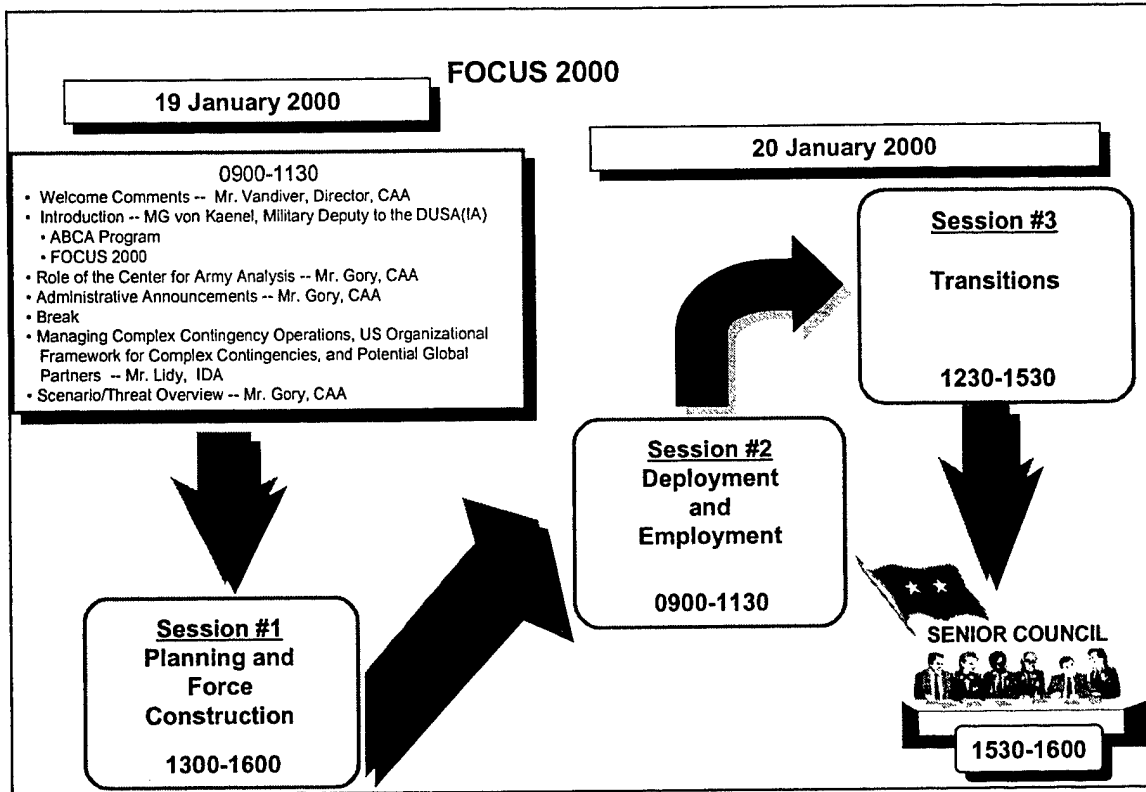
FOCUS 2000

19 January 2000

0900-1130
• Welcome Comments -- Mr. Vandiver, Director, CAA
• Introduction -- MG von Kaenel, Military Deputy to the DUSA(IA)
• ABCA Program
• FOCUS 2000
• Role of the Center for Army Analysis -- Mr. Gory, CAA
• Administrative Announcements -- Mr. Gory, CAA
• Break
• Managing Complex Contingency Operations, US Organizational Framework for Complex Contingencies, and Potential Global Partners -- Mr. Lidy, IDA
• Scenario/Threat Overview -- Mr. Gory, CAA

20 January 2000

Session #3
Transitions
1230-1530

Session #2
Deployment and Employment
0900-1130

Session #1
Planning and Force Construction
1300-1600

SENIOR COUNCIL
1530-1600